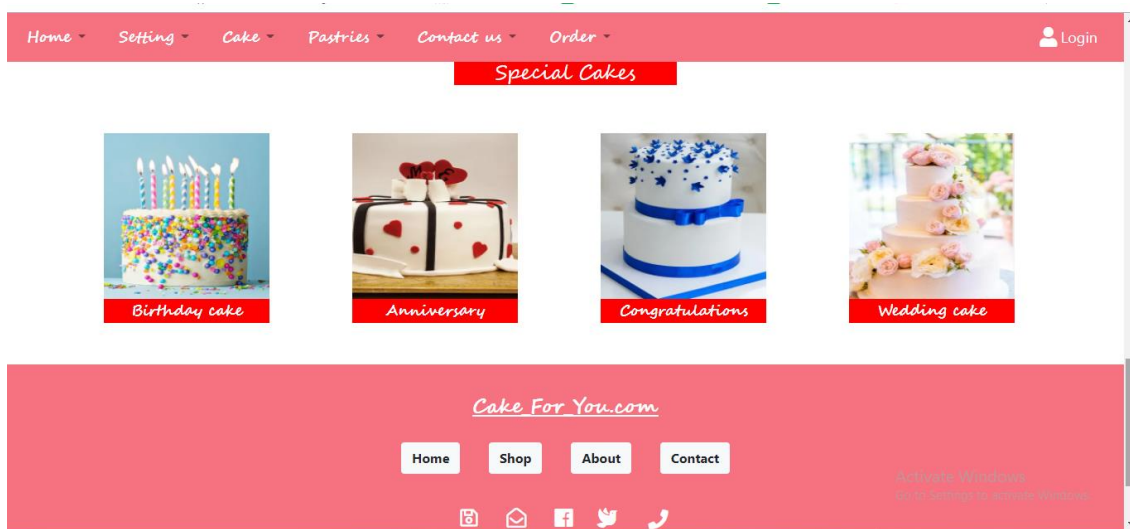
Home Setting Cake Pastries Contact us Order Login

Special Cakes

Birthday cake

Anniversary

Congratulations

Wedding cake

Cake For You.com

Home Shop About Contact

Activate Windows
Go to Settings to activate Windows.